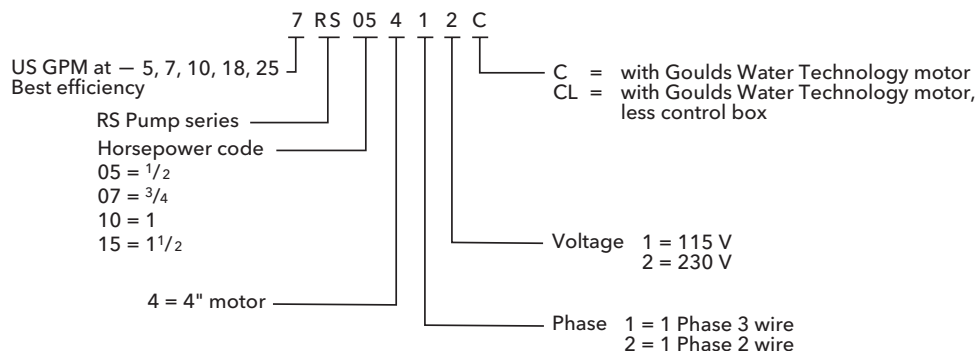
7 RS 05 4 1 2 C

US GPM at — 5, 7, 10, 18, 25
Best efficiency

C = with Goulds Water Technology motor
CL = with Goulds Water Technology motor, less control box

RS Pump series

Horsepower code
05 = $\frac{1}{2}$
07 = $\frac{3}{4}$
10 = 1
15 = $1\frac{1}{2}$

Voltage 1 = 115 V
2 = 230 V

4 = 4" motor

Phase 1 = 1 Phase 3 wire
2 = 1 Phase 2 wire